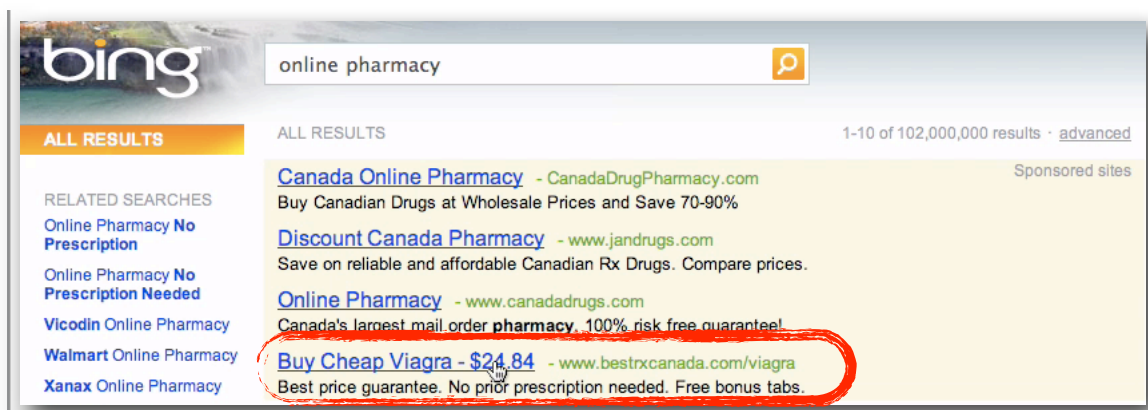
bing

online pharmacy

ALL RESULTS

ALL RESULTS

1-10 of 102,000,000 results · advanced

Sponsored sites

RELATED SEARCHES

Online Pharmacy No Prescription

Online Pharmacy No Prescription Needed

Vicodin Online Pharmacy

Walmart Online Pharmacy

Xanax Online Pharmacy

Canada Online Pharmacy - CanadaDrugPharmacy.com
Buy Canadian Drugs at Wholesale Prices and Save 70-90%

Discount Canada Pharmacy - www.jandrugs.com
Save on reliable and affordable Canadian Rx Drugs. Compare prices.

Online Pharmacy - www.canadadrugs.com
Canada's largest mail order pharmacy. 100% risk free guarantee!

Buy Cheap Viagra - $24.84 - www.bestrxcanada.com/viagra
Best price guarantee. No prior prescription needed. Free bonus tabs.